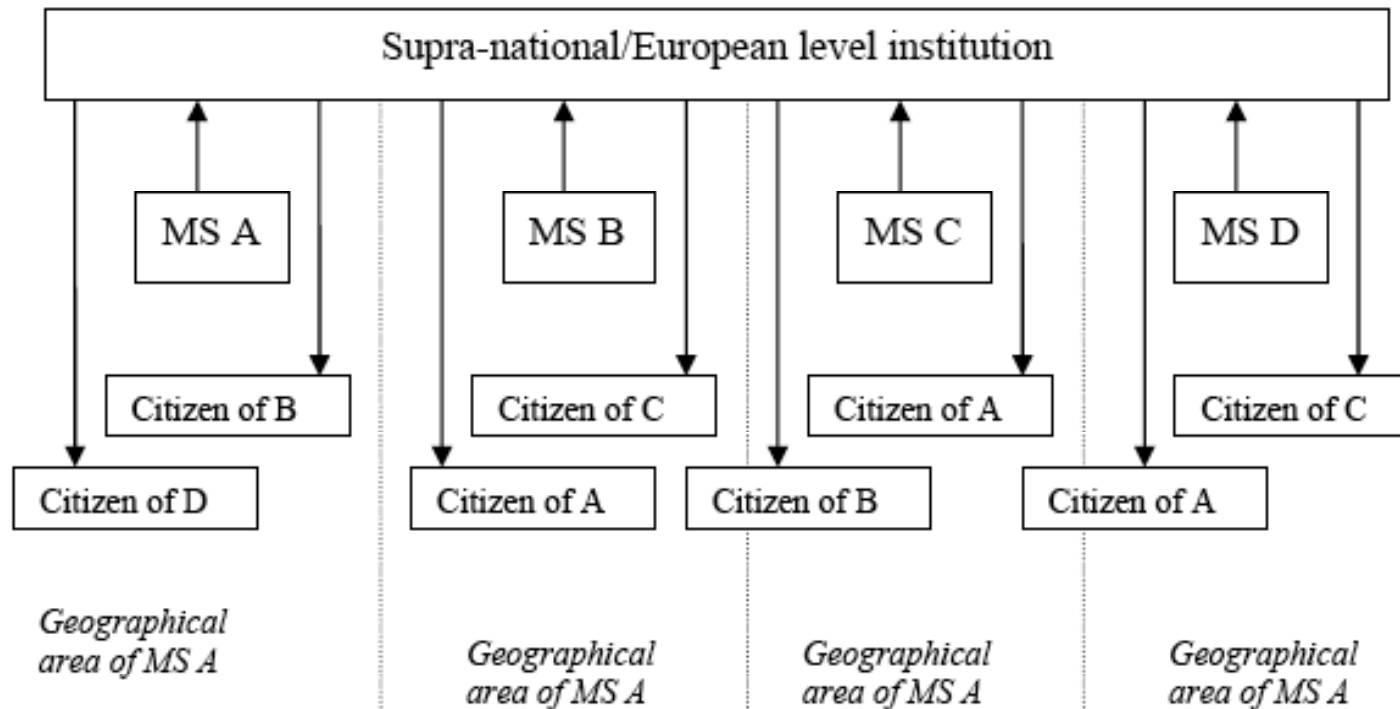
Supra-national/European level institution

MS A

Citizen of B

Citizen of D

Geographical area of MS A

MS B

Citizen of C

Citizen of A

Geographical area of MS A

MS C

Citizen of A

Citizen of B

Geographical area of MS A

MS D

Citizen of C

Citizen of A

Geographical area of MS A